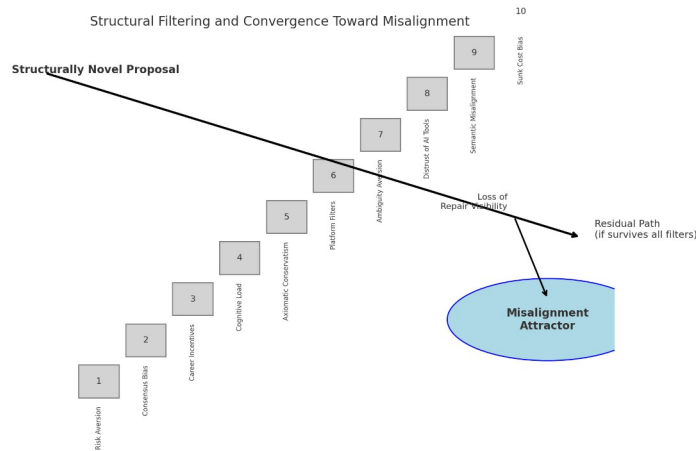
Structural Filtering and Convergence Toward Misalignment

Structurally Novel Proposal

10

9

Sunk Cost Bias

8

Semantic Misalignment

7

Distrust of AI Tools

6

Ambiguity Aversion

5

Platform Filters

4

Axiomatic Conservatism

3

Cognitive Load

2

Career Incentives

1

Consensus Bias

Risk Aversion

Loss of Repair Visibility

Residual Path (if survives all filters)

Misalignment Attractor